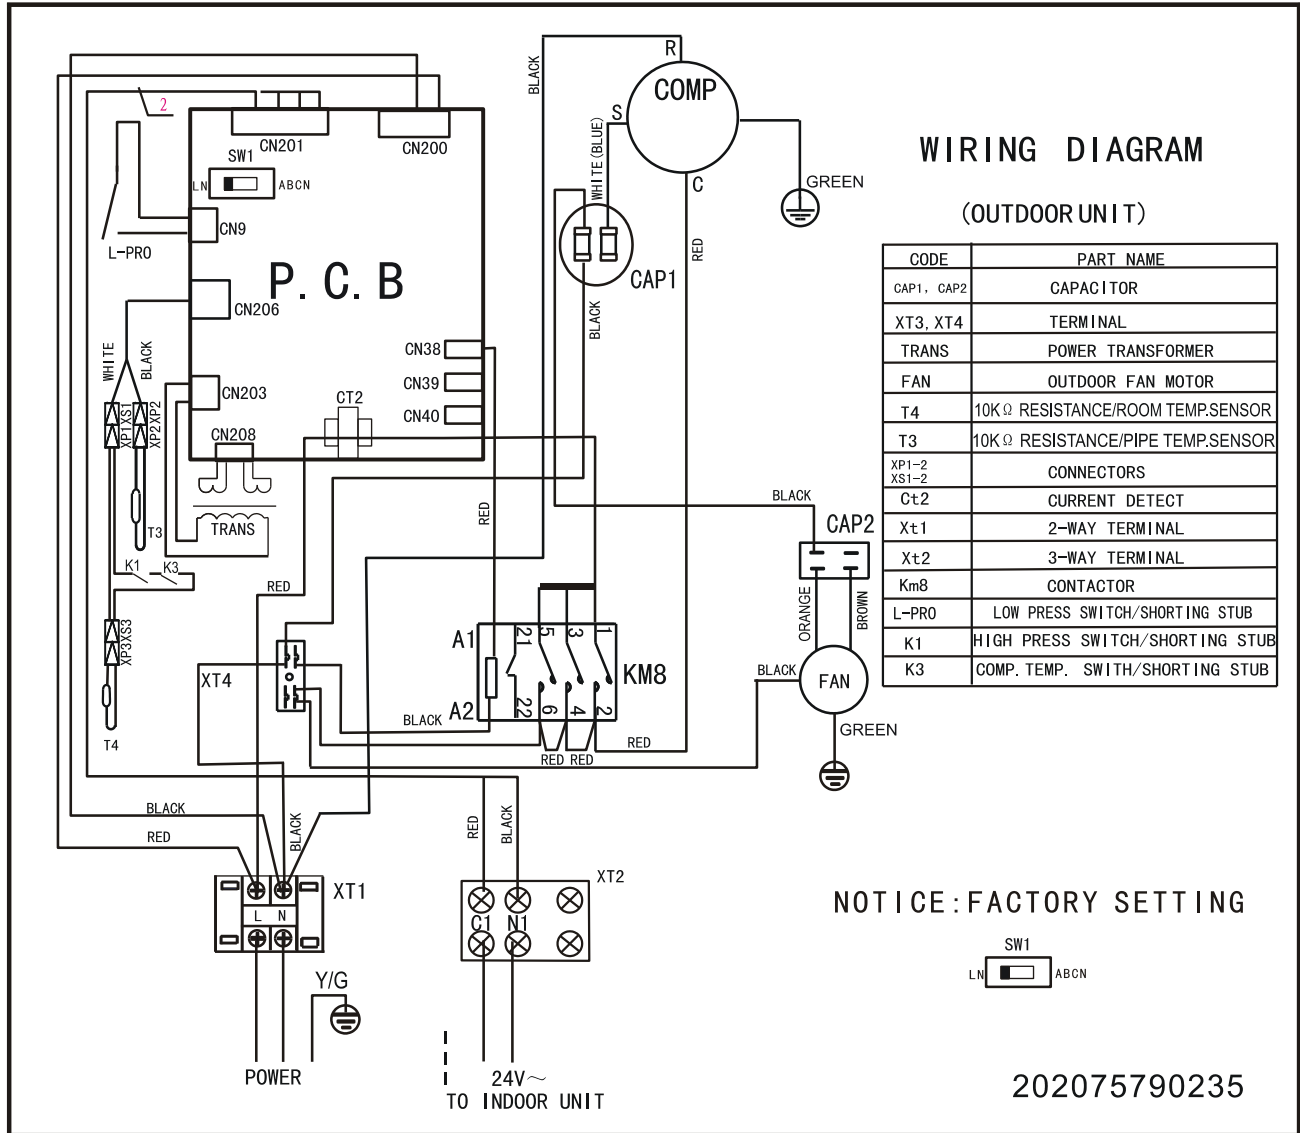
WIRING DIAGRAM

(OUTDOOR UNIT)

| CODE | PART NAME |
|---|---|
| CAP1, CAP2 | CAPACITOR |
| XT3, XT4 | TERMINAL |
| TRANS | POWER TRANSFORMER |
| FAN | OUTDOOR FAN MOTOR |
| T4 | 10KΩ RESISTANCE/ROOM TEMP.SENSOR |
| T3 | 10KΩ RESISTANCE/PIPE TEMP.SENSOR |
| XP1-2 XS1-2 | CONNECTORS |
| Ct2 | CURRENT DETECT |
| Xt1 | 2-WAY TERMINAL |
| Xt2 | 3-WAY TERMINAL |
| Km8 | CONTACTOR |
| L-PRO | LOW PRESS SWITCH/SHORTING STUB |
| K1 | HIGH PRESS SWITCH/SHORTING STUB |
| K3 | COMP. TEMP. SWITH/SHORTING STUB |

2
CN201
CN200
SW1
LN
ABCN
CN9
L-PRO
P. C. B
CN206
WHITE
BLACK
XP1XS1
XP2XS2
T3
CN203
CN208
TRANS
CN38
CN39
CN40
CT2
K1
K3
XP3XS3
T4
RED
XT4
BLACK
RED
BLACK
XT1
L N
Y/G
POWER
BLACK
R
COMP
S
C
WHITE (BLUE)
CAP1
BLACK
RED
GREEN
RED
A1
A2
BLACK
21
22
5
6
3
4
1
2
KM8
RED RED
RED
BLACK
CAP2
ORANGE
BROWN
BLACK
FAN
GREEN
RED
BLACK
XT2
C1
N1
24V～
TO INDOOR UNIT

NOTICE:FACTORY SETTING
SW1
LN
ABCN

202075790235